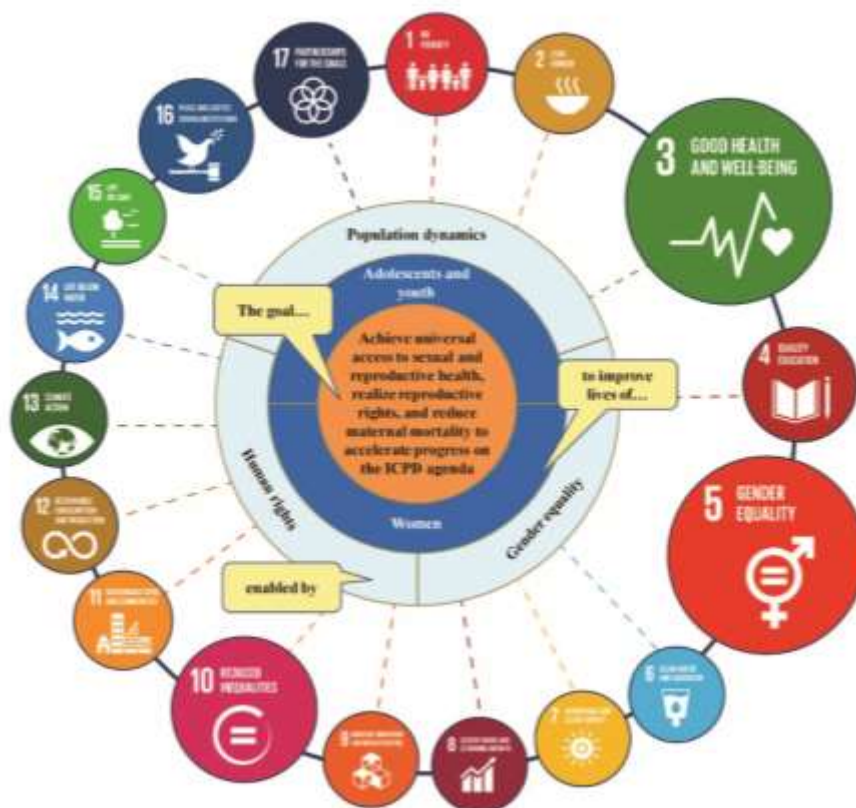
17 PARTNERSHIPS FOR THE GOALS

1 NO POVERTY

2 ZERO HUNGER

3 GOOD HEALTH AND WELL-BEING

16 PEACE AND JUSTICE STRONG INSTITUTIONS

15 LIFE ON LAND

14 LIFE BELOW WATER

13 CLIMATE ACTION

12 RESPONSIBLE CONSUMPTION AND PRODUCTION

11 SUSTAINABLE CITIES AND COMMUNITIES

10 REDUCED INEQUALITIES

9 INDUSTRY, INNOVATION AND INFRASTRUCTURE

8 DECENT WORK AND ECONOMIC GROWTH

7 AFFORDABLE AND CLEAN ENERGY

6 CLEAN WATER AND SANITATION

5 GENDER EQUALITY

4 QUALITY EDUCATION

Population dynamics

Adolescents and youth

The goal...

Achieve universal access to sexual and reproductive health, realize reproductive rights, and reduce maternal mortality to accelerate progress on the ICPD agenda

to improve lives of...

Women

Human rights

Gender equality

enabled by